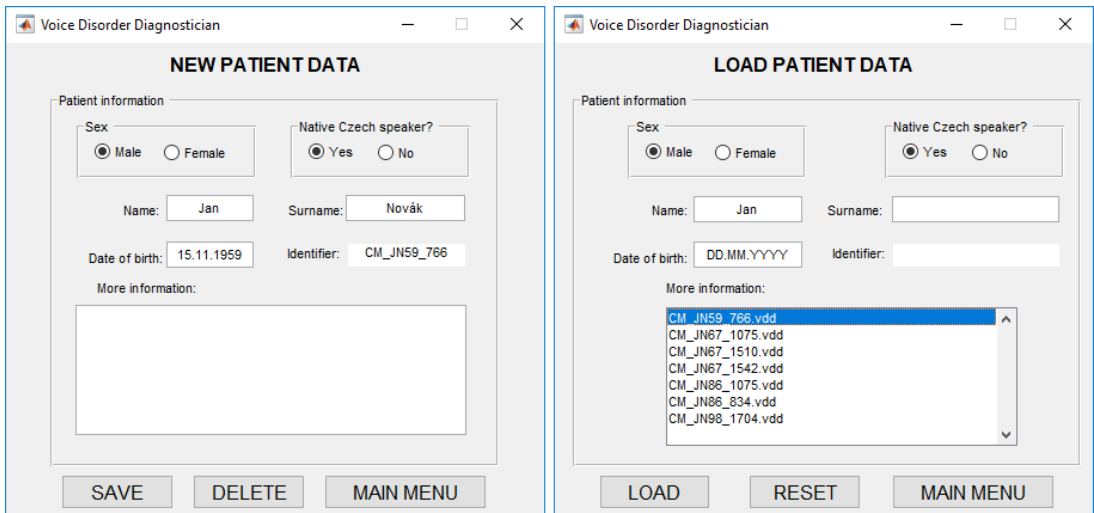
Voice Disorder Diagnostician

NEW PATIENT DATA

Patient information

Sex
Male
Female

Native Czech speaker?
Yes
No

Name: Jan

Surname: Novák

Date of birth: 15.11.1959

Identifier: CM_JN59_766

More information:

SAVE
DELETE
MAIN MENU

Voice Disorder Diagnostician

LOAD PATIENT DATA

Patient information

Sex
Male
Female

Native Czech speaker?
Yes
No

Name: Jan

Surname:

Date of birth: DD.MM.YYYY

Identifier:

More information:

CM_JN59_766.vdd
CM_JN67_1075.vdd
CM_JN67_1510.vdd
CM_JN67_1542.vdd
CM_JN86_1075.vdd
CM_JN86_834.vdd
CM_JN98_1704.vdd

LOAD
RESET
MAIN MENU